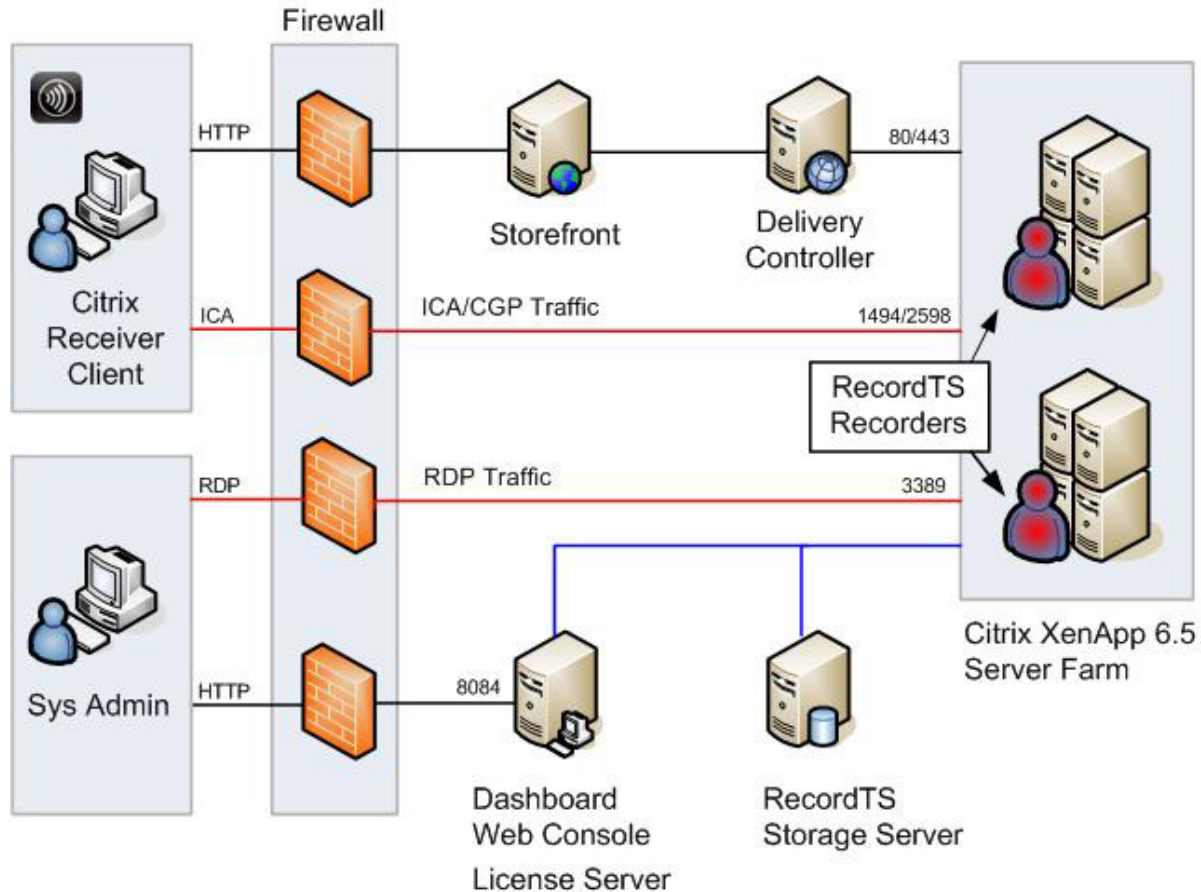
Firewall

HTTP

Storefront

Delivery Controller

80/443

Citrix Receiver Client

ICA

ICA/CGP Traffic

1494/2598

RecordTS Recorders

RDP

RDP Traffic

3389

Sys Admin

HTTP

8084

Citrix XenApp 6.5 Server Farm

Dashboard Web Console

License Server

RecordTS Storage Server